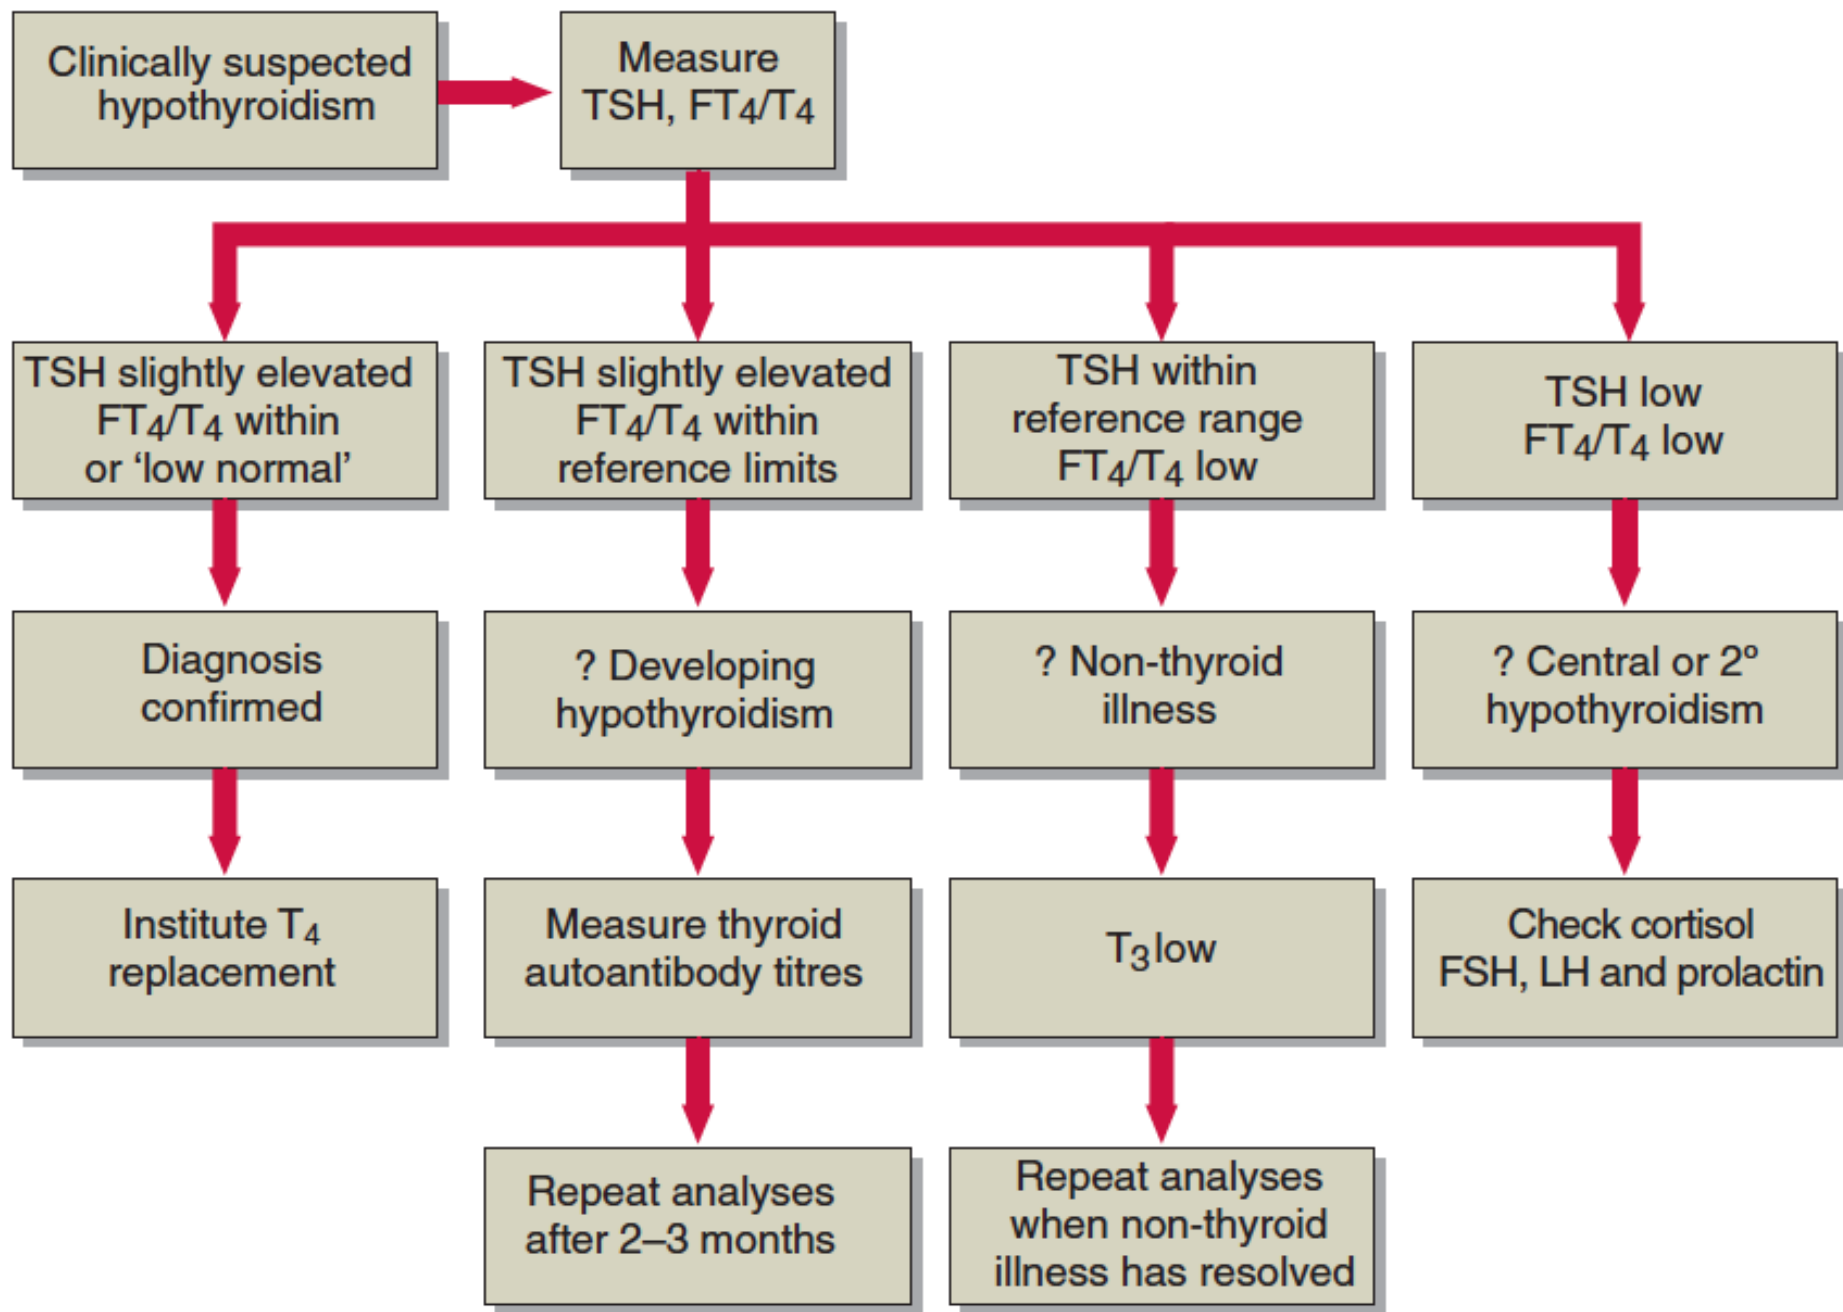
Clinically suspected hypothyroidism

Measure TSH, $FT_4/T_4$

TSH slightly elevated $FT_4/T_4$ within or ‘low normal’

TSH slightly elevated $FT_4/T_4$ within reference limits

TSH within reference range $FT_4/T_4$ low

TSH low $FT_4/T_4$ low

Diagnosis confirmed

? Developing hypothyroidism

? Non-thyroid illness

? Central or 2° hypothyroidism

Institute $T_4$ replacement

Measure thyroid autoantibody titres

$T_3$ low

Check cortisol FSH, LH and prolactin

Repeat analyses after 2–3 months

Repeat analyses when non-thyroid illness has resolved